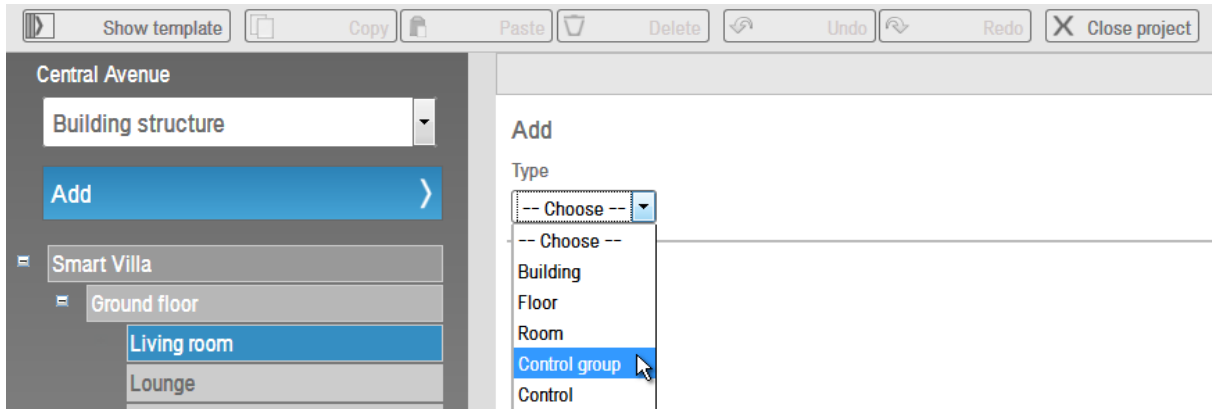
Show template Copy Paste Delete Undo Redo Close project

Central Avenue

Building structure

Add

Smart Villa

Ground floor

Living room

Lounge

Add

Type

-- Choose --

-- Choose --

Building

Floor

Room

Control group

Control